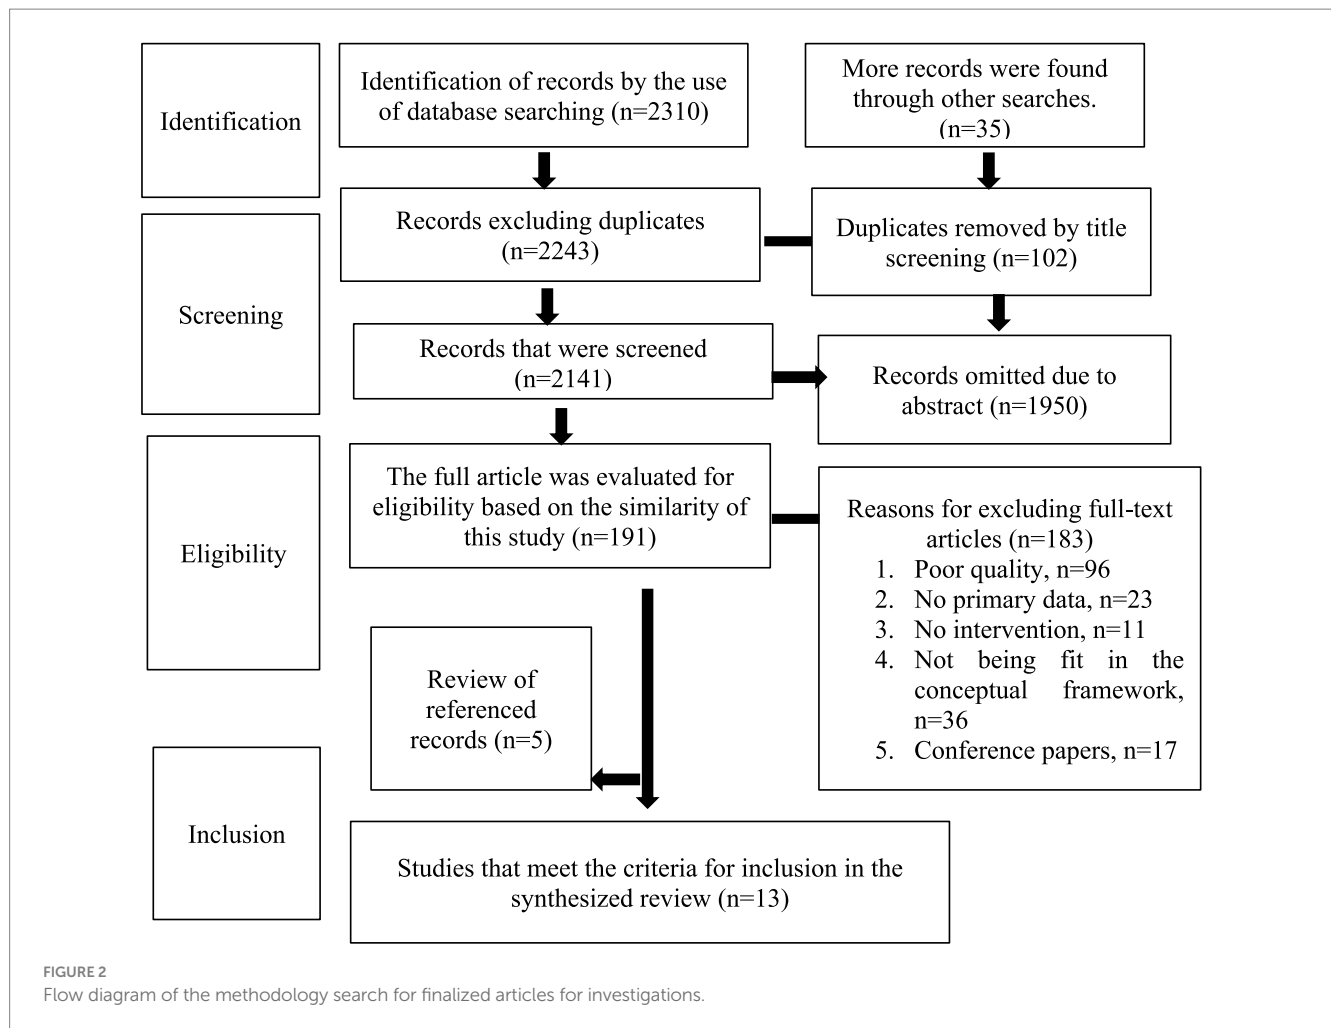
Identification

Identification of records by the use of database searching (n=2310)

More records were found through other searches. (n=35)

Records excluding duplicates (n=2243)

Duplicates removed by title screening (n=102)

Screening

Records that were screened (n=2141)

Records omitted due to abstract (n=1950)

Eligibility

The full article was evaluated for eligibility based on the similarity of this study (n=191)

Reasons for excluding full-text articles (n=183)
1. Poor quality, n=96
2. No primary data, n=23
3. No intervention, n=11
4. Not being fit in the conceptual framework, n=36
5. Conference papers, n=17

Review of referenced records (n=5)

Inclusion

Studies that meet the criteria for inclusion in the synthesized review (n=13)

FIGURE 2
Flow diagram of the methodology search for finalized articles for investigations.